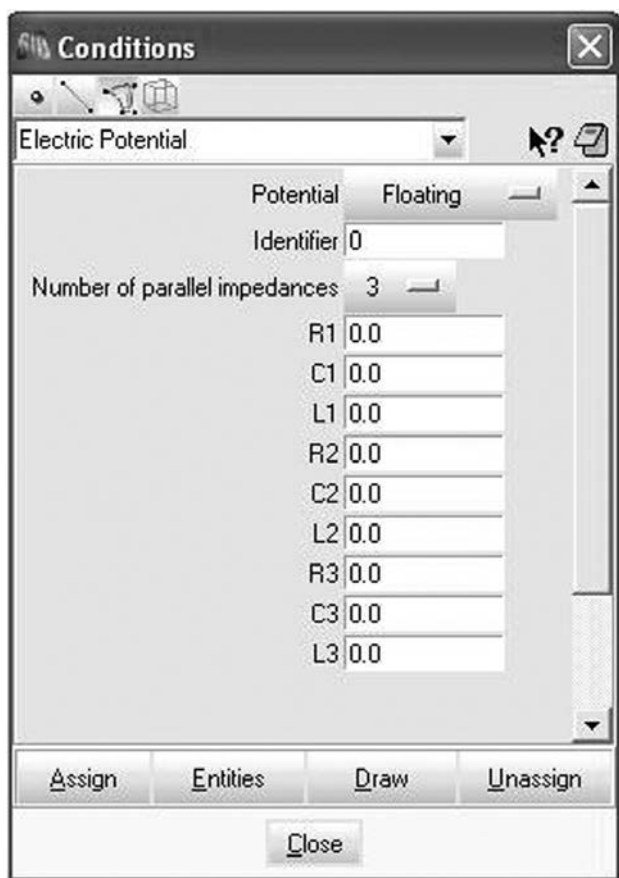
Conditions

Electric Potential

Potential Floating

Identifier 0

Number of parallel impedances 3

R1 0.0

C1 0.0

L1 0.0

R2 0.0

C2 0.0

L2 0.0

R3 0.0

C3 0.0

L3 0.0

Assign Entities Draw Unassign

Close